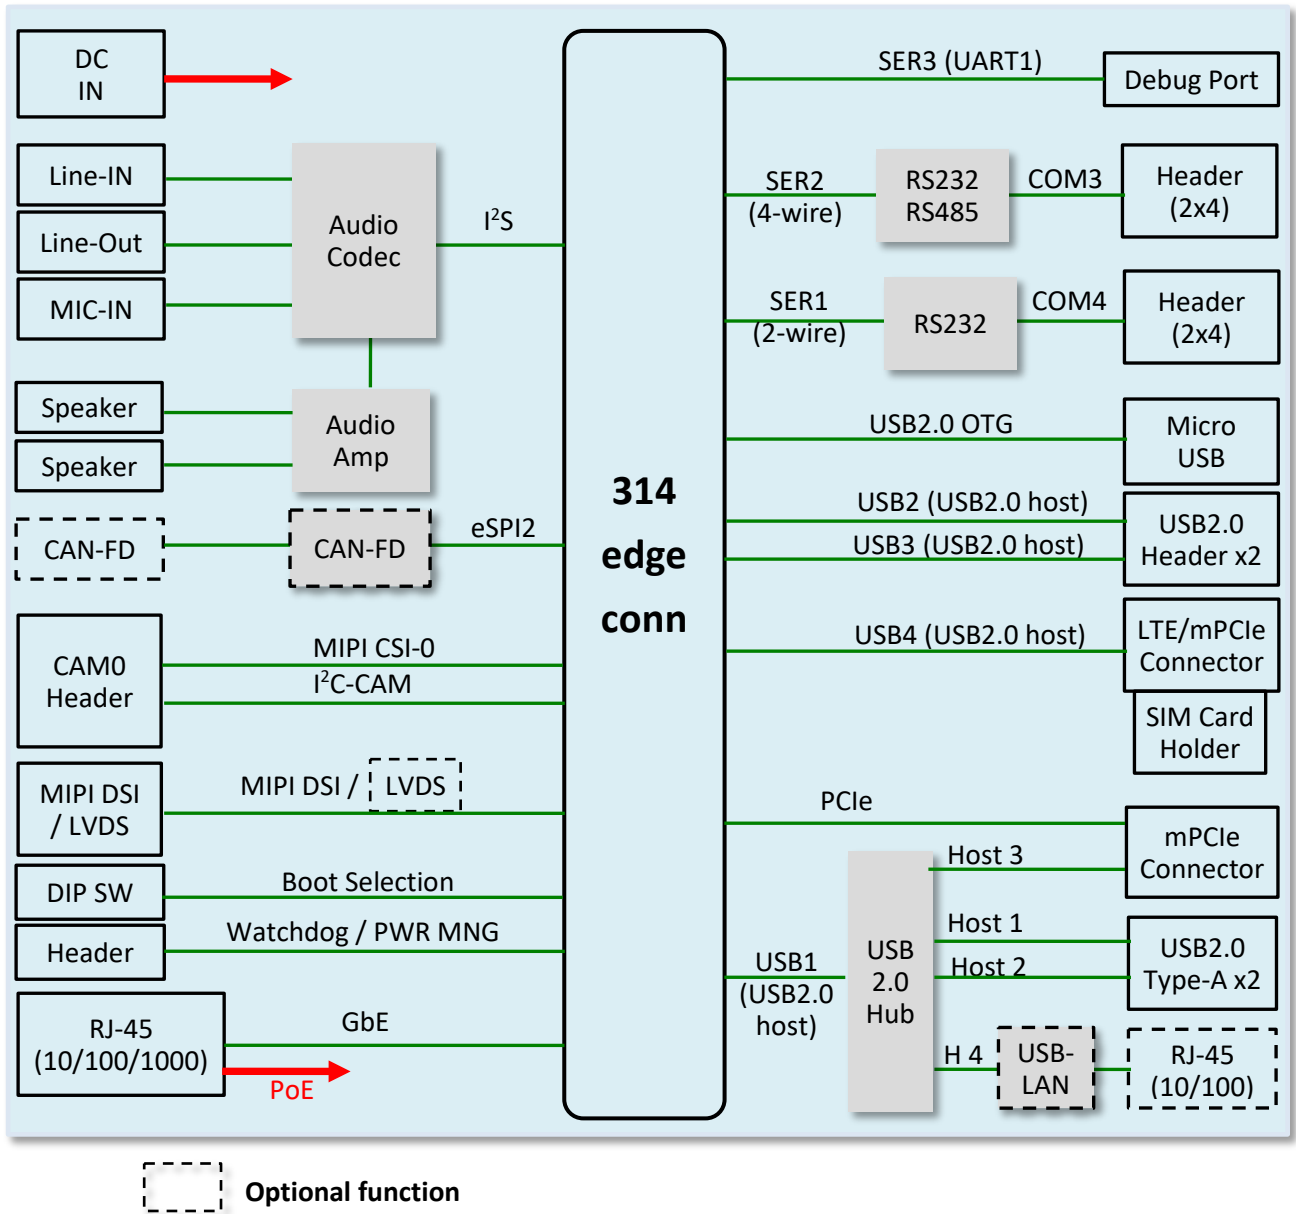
DC IN

Line-IN

Line-Out

MIC-IN

Audio Codec

$I^2S$

Speaker

Speaker

Audio Amp

CAN-FD

CAN-FD

eSPI2

CAM0 Header

MIPI CSI-0

$I^2C$-CAM

MIPI DSI / LVDS

MIPI DSI / LVDS

DIP SW

Boot Selection

Header

Watchdog / PWR MNG

RJ-45 (10/100/1000)

GbE

PoE

314 edge conn

SER3 (UART1)

Debug Port

SER2 (4-wire)

RS232 RS485

COM3

Header (2x4)

SER1 (2-wire)

RS232

COM4

Header (2x4)

USB2.0 OTG

Micro USB

USB2 (USB2.0 host)

USB3 (USB2.0 host)

USB2.0 Header x2

USB4 (USB2.0 host)

LTE/mPCIe Connector

SIM Card Holder

PCIe

mPCIe Connector

Host 3

USB 2.0 Hub

Host 1

Host 2

USB2.0 Type-A x2

USB1 (USB2.0 host)

H 4

USB-LAN

RJ-45 (10/100)

Optional function